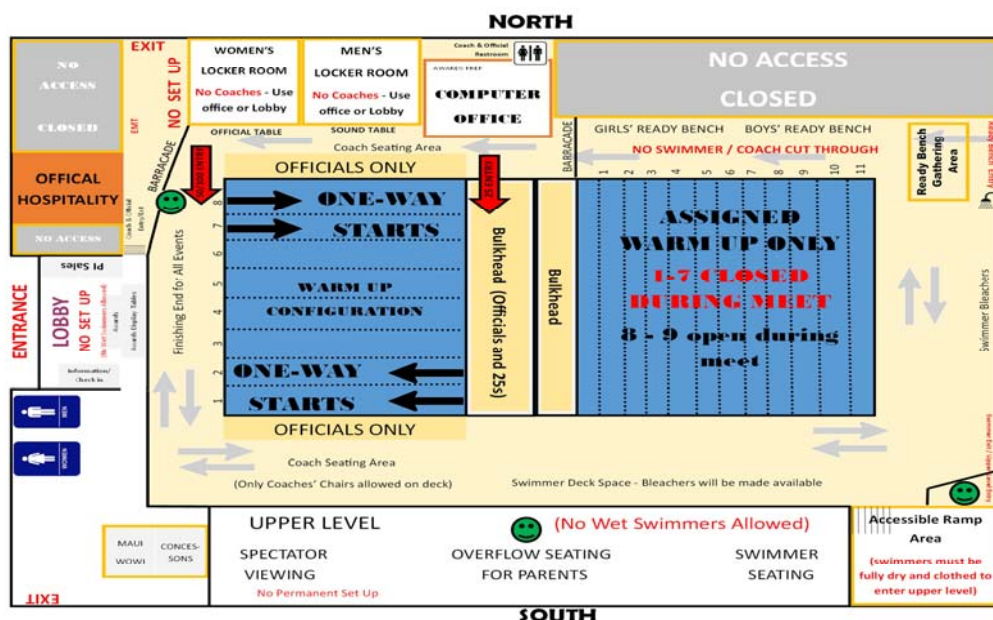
NORTH

NO ACCESS
CLOSED

EXIT

NO SET UP

EMT

WOMEN'S LOCKER ROOM
No Coaches - Use office or Lobby

OFFICIAL TABLE

MEN'S LOCKER ROOM
No Coaches - Use office or Lobby

SOUND TABLE

Coach & Official Restroom

AWARDS PREP

COMPUTER OFFICE

NO ACCESS
CLOSED

OFFICAL HOSPITALITY

NO ACCESS

BARRACADE

Coach & Official Entry/Exit

Coach Seating Area

OFFICIALS ONLY

BARRACADE

GIRLS' READY BENCH    BOYS' READY BENCH

NO SWIMMER / COACH CUT THROUGH

Ready Bench Gathering Area

NO DIVE ENTRY

NO DIVE ENTRY

8
7
6
5
4
3
2
1

ONE-WAY
STARTS

WARM UP CONFIGURATION

ONE-WAY
STARTS

Bulkhead (Officials and 25s)

Bulkhead

1 2 3 4 5 6 7 8 9 10 11

ASSIGNED WARM UP ONLY
1-7 CLOSED DURING MEET
8 - 9 open during meet

Swimmer Bleachers

Finishing End for All Events

PI Sales

ENTRANCE

LOBBY
NO SET UP

(No Wet Swimmers Allowed)

Awards

Awards Display Tables

Information/ Check in

MEN

WOMEN

OFFICIALS ONLY

Coach Seating Area
(Only Coaches' Chairs allowed on deck)

Swimmer Deck Space - Bleachers will be made available

UPPER LEVEL

(No Wet Swimmers Allowed)

SPECTATOR VIEWING
No Permanent Set Up

OVERFLOW SEATING FOR PARENTS

SWIMMER SEATING

Accessible Ramp Area
(swimmers must be fully dry and clothed to enter upper level)

MAUI WOWI

CONCESSONS

EXIT

SOUTH